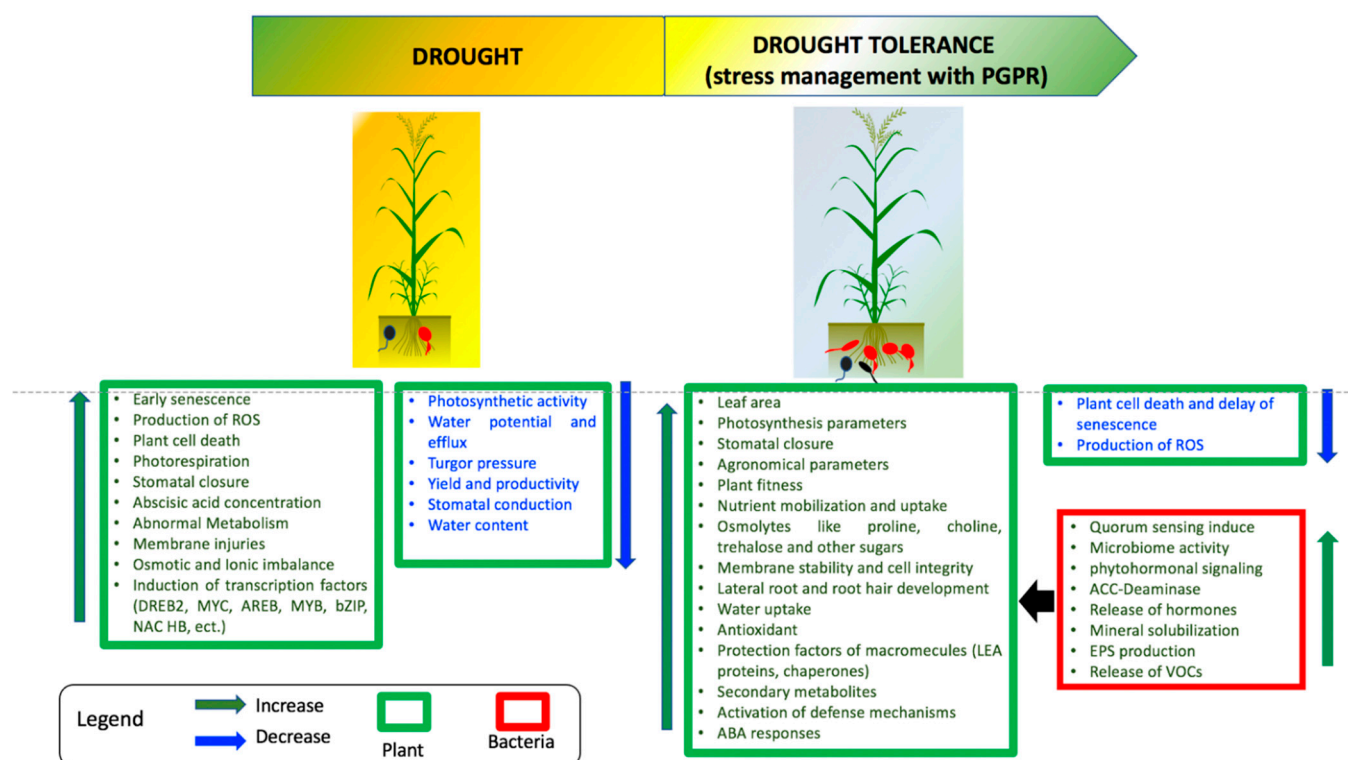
DROUGHT

DROUGHT TOLERANCE
(stress management with PGPR)

- Early senescence
- Production of ROS
- Plant cell death
- Photorespiration
- Stomatal closure
- Abscisic acid concentration
- Abnormal Metabolism
- Membrane injuries
- Osmotic and Ionic imbalance
- Induction of transcription factors (DREB2, MYC, AREB, MYB, bZIP, NAC HB, ect.)

- Photosynthetic activity
- Water potential and efflux
- Turgor pressure
- Yield and productivity
- Stomatal conduction
- Water content

- Leaf area
- Photosynthesis parameters
- Stomatal closure
- Agronomical parameters
- Plant fitness
- Nutrient mobilization and uptake
- Osmolytes like proline, choline, trehalose and other sugars
- Membrane stability and cell integrity
- Lateral root and root hair development
- Water uptake
- Antioxidant
- Protection factors of macromecules (LEA proteins, chaperones)
- Secondary metabolites
- Activation of defense mechanisms
- ABA responses

- Plant cell death and delay of senescence
- Production of ROS

- Quorum sensing induce
- Microbiome activity
- phytohormonal signaling
- ACC-Deaminase
- Release of hormones
- Mineral solubilization
- EPS production
- Release of VOCs

Legend
Increase
Decrease
Plant
Bacteria